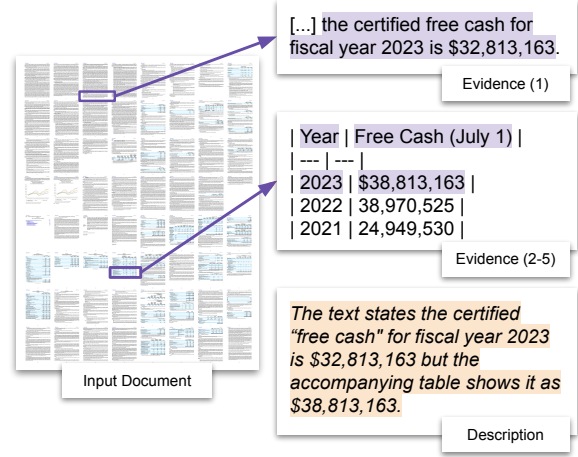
[...] the certified free cash for fiscal year 2023 is $32,813,163.

Evidence (1)

| Year | Free Cash (July 1) |
| --- | --- |
| 2023 | $38,813,163 |
| 2022 | 38,970,525 |
| 2021 | 24,949,530 |

Evidence (2-5)

The text states the certified “free cash" for fiscal year 2023 is $32,813,163 but the accompanying table shows it as $38,813,163.

Description

Input Document